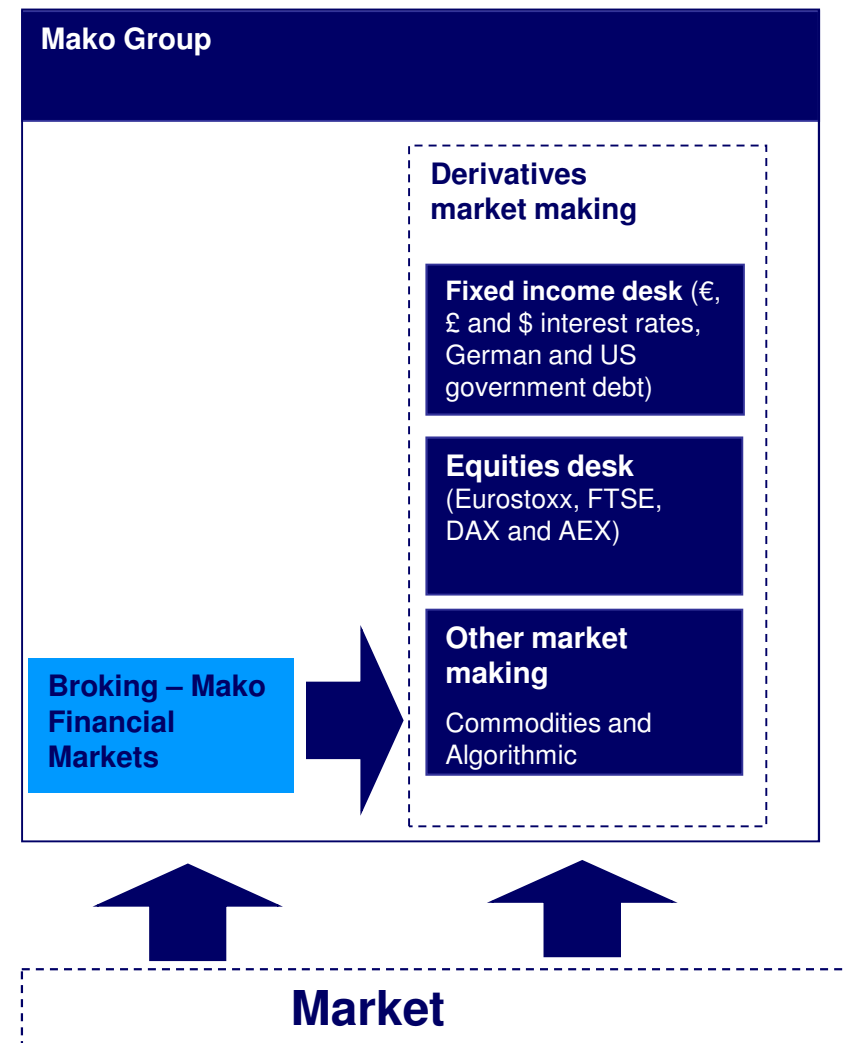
Mako Group

Derivatives market making

Fixed income desk (€, £ and $ interest rates, German and US government debt)

Equities desk (Eurostoxx, FTSE, DAX and AEX)

Other market making

Commodities and Algorithmic

Broking – Mako Financial Markets

Market